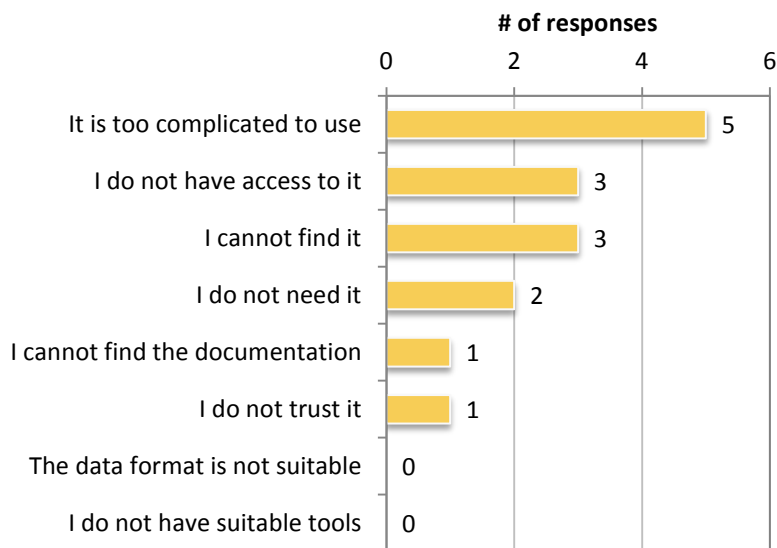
# of responses

0 2 4 6

It is too complicated to use 5

I do not have access to it 3

I cannot find it 3

I do not need it 2

I cannot find the documentation 1

I do not trust it 1

The data format is not suitable 0

I do not have suitable tools 0